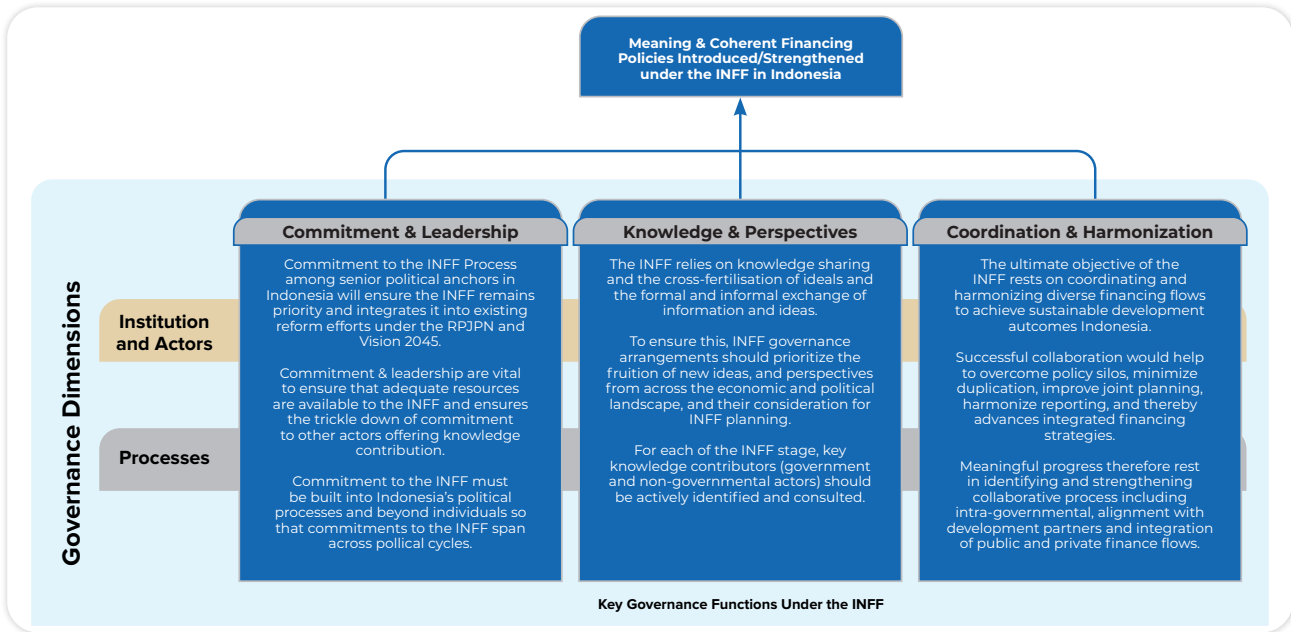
Meaning & Coherent Financing Policies Introduced/Strengthened under the INFF in Indonesia

Governance Dimensions

Institution and Actors

Processes

Commitment & Leadership

Commitment to the INFF Process among senior political anchors in Indonesia will ensure the INFF remains priority and integrates it into existing reform efforts under the RPJPN and Vision 2045.

Commitment & leadership are vital to ensure that adequate resources are available to the INFF and ensures the trickle down of commitment to other actors offering knowledge contribution.

Commitment to the INFF must be built into Indonesia's political processes and beyond individuals so that commitments to the INFF span across pollical cycles.

Knowledge & Perspectives

The INFF relies on knowledge sharing and the cross-fertilisation of ideals and the formal and informal exchange of information and ideas.

To ensure this, INFF governance arrangements should prioritize the fruition of new ideas, and perspectives from across the economic and political landscape, and their consideration for INFF planning.

For each of the INFF stage, key knowledge contributors (government and non-governmental actors) should be actively identified and consulted.

Coordination & Harmonization

The ultimate objective of the INFF rests on coordinating and harmonizing diverse financing flows to achieve sustainable development autcomes Indonesia.

Successful collaboration would help to overcome policy silos, minimize duplication, improve joint planning, harmonize reporting, and thereby advances integrated financing strategies.

Meaningful progress therefore rest in identifying and strengthening collaborative process including intra-governmental, alignment with development partners and integration of public and private finance flows.

Key Governance Functions Under the INFF